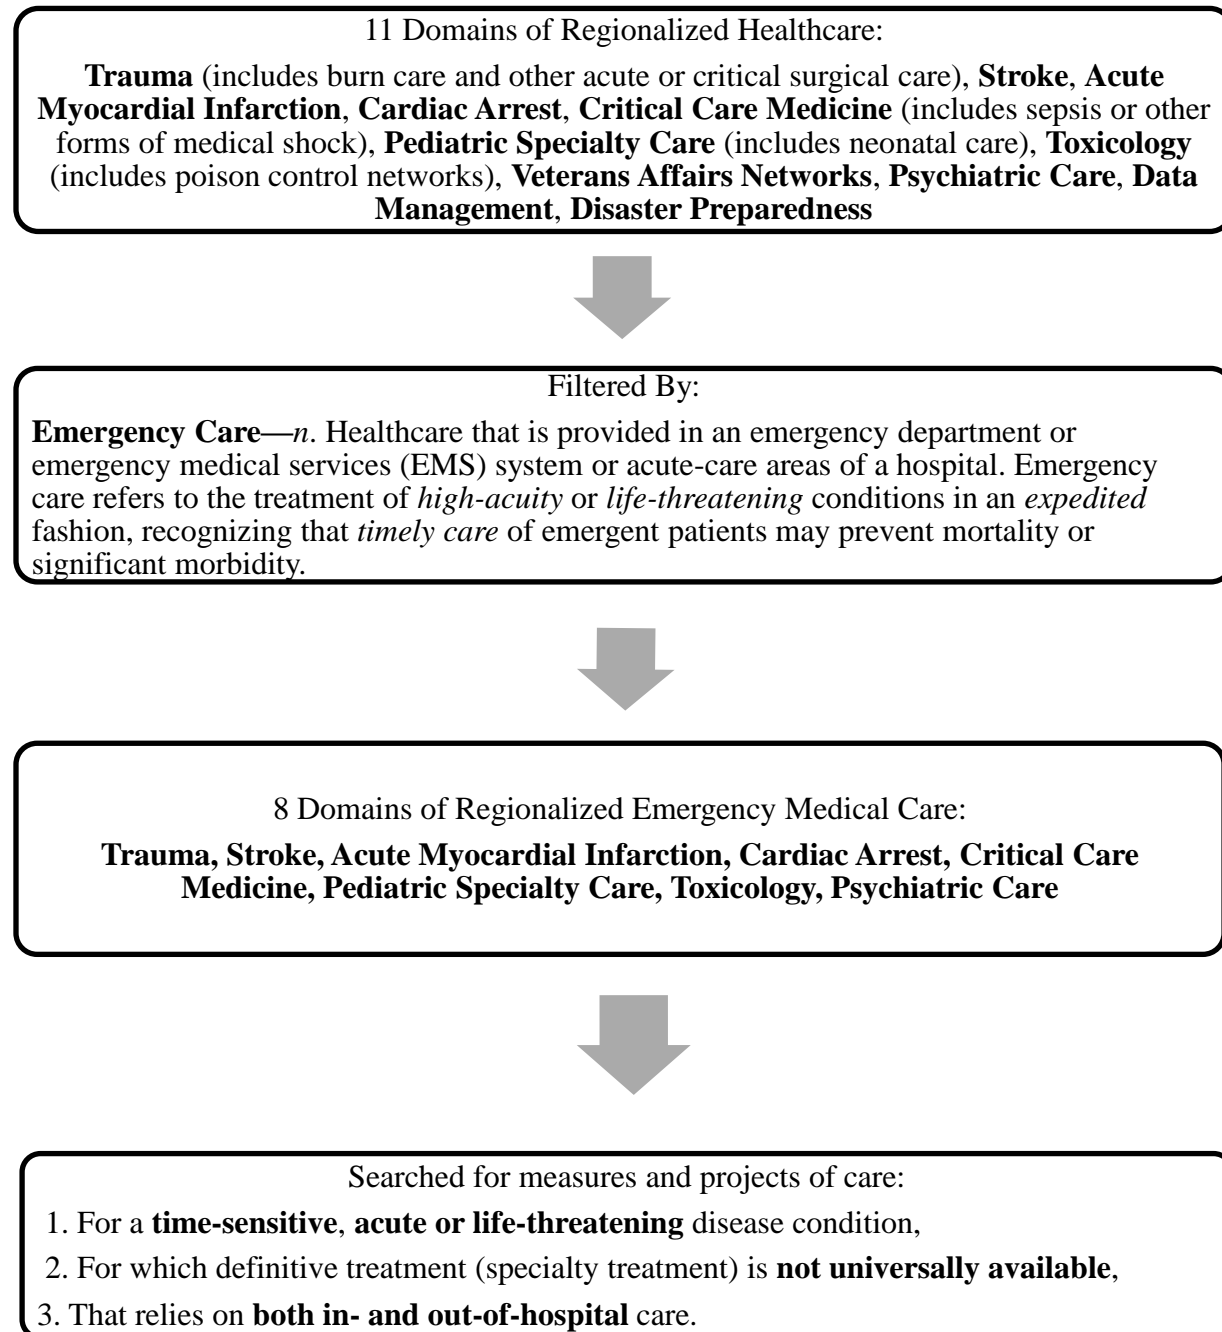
11 Domains of Regionalized Healthcare:

**Trauma** (includes burn care and other acute or critical surgical care), **Stroke**, **Acute Myocardial Infarction**, **Cardiac Arrest**, **Critical Care Medicine** (includes sepsis or other forms of medical shock), **Pediatric Specialty Care** (includes neonatal care), **Toxicology** (includes poison control networks), **Veterans Affairs Networks**, **Psychiatric Care**, **Data Management**, **Disaster Preparedness**

Filtered By:

**Emergency Care—***n*. Healthcare that is provided in an emergency department or emergency medical services (EMS) system or acute-care areas of a hospital. Emergency care refers to the treatment of *high-acuity* or *life-threatening* conditions in an *expedited* fashion, recognizing that *timely care* of emergent patients may prevent mortality or significant morbidity.

8 Domains of Regionalized Emergency Medical Care:

**Trauma, Stroke, Acute Myocardial Infarction, Cardiac Arrest, Critical Care Medicine, Pediatric Specialty Care, Toxicology, Psychiatric Care**

Searched for measures and projects of care:

1. For a **time-sensitive**, **acute or life-threatening** disease condition,
2. For which definitive treatment (specialty treatment) is **not universally available**,
3. That relies on **both in- and out-of-hospital** care.